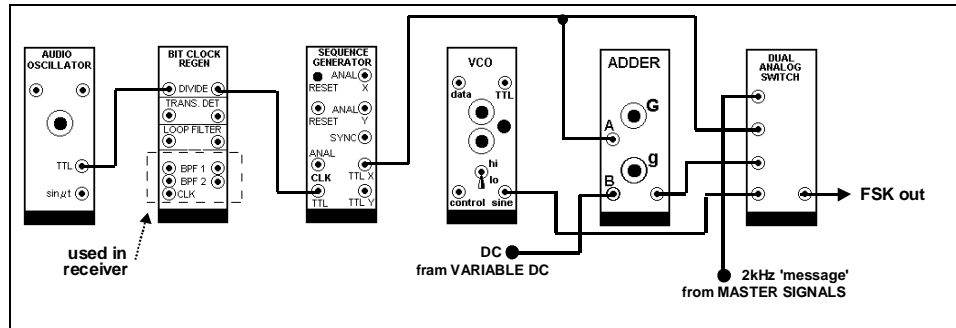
AUDIO OSCILLATOR

TTL

sin$\omega$t

BIT CLOCK REGEN

DIVIDE

TRANS. DET

LOOP FILTER

BPF 1

BPF 2

CLK

used in receiver

SEQUENCE GENERATOR

RESET

ANAL X

RESET

ANAL Y

SYNC

ANAL

CLK

TTL

TTL X

TTL Y

VCO

data

TTL

hi

lo

control

sine

ADDER

A

G

g

B

DUAL ANALOG SWITCH

FSK out

DC

fram VARIABLE DC

2kHz 'message' from MASTER SIGNALS